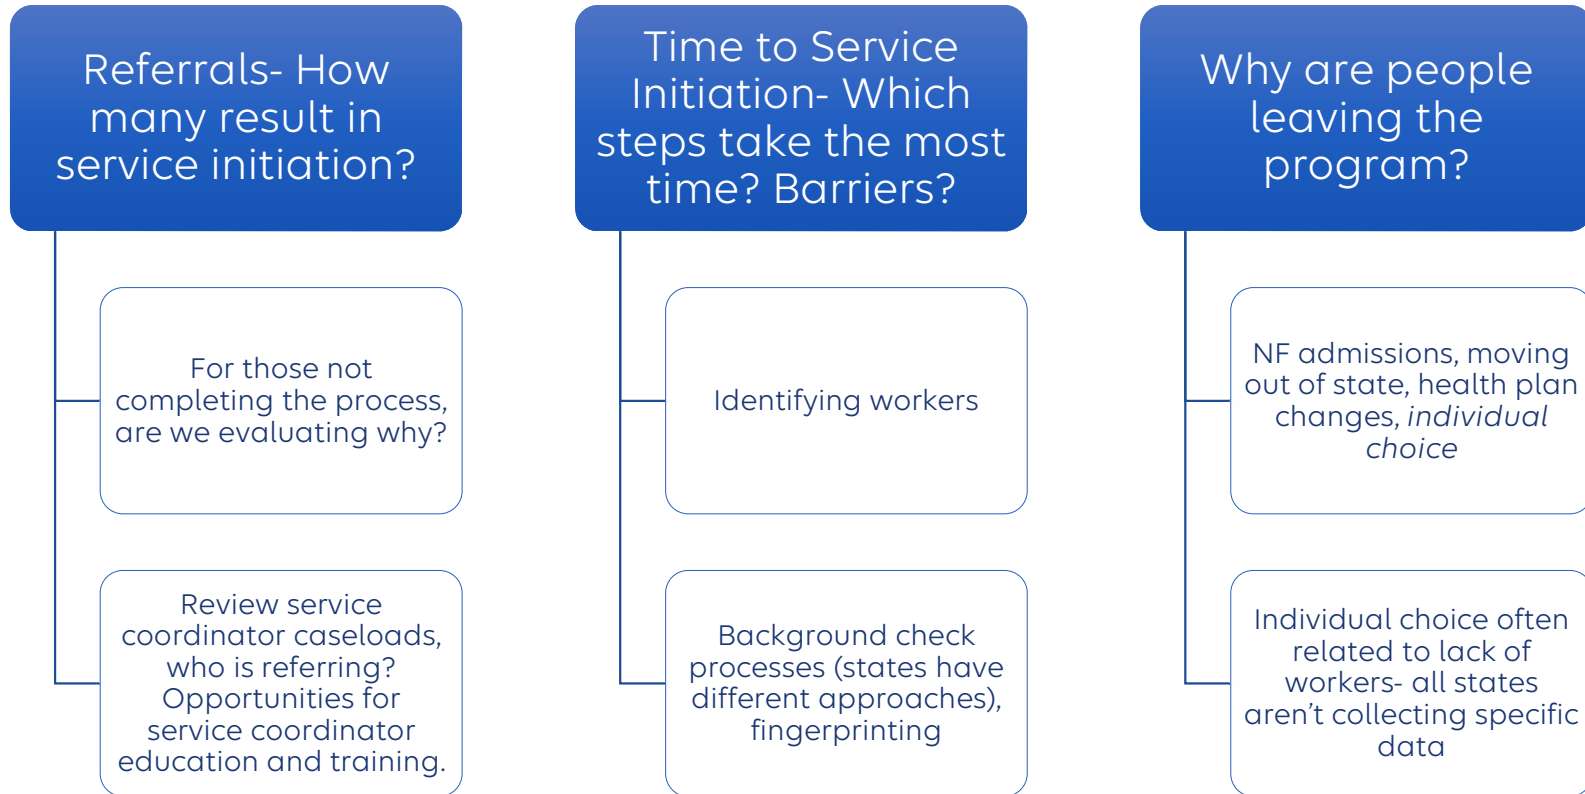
Referrals- How many result in service initiation?

For those not completing the process, are we evaluating why?

Review service coordinator caseloads, who is referring? Opportunities for service coordinator education and training.

Time to Service Initiation- Which steps take the most time? Barriers?

Identifying workers

Background check processes (states have different approaches), fingerprinting

Why are people leaving the program?

NF admissions, moving out of state, health plan changes, *individual choice*

Individual choice often related to lack of workers- all states aren't collecting specific data